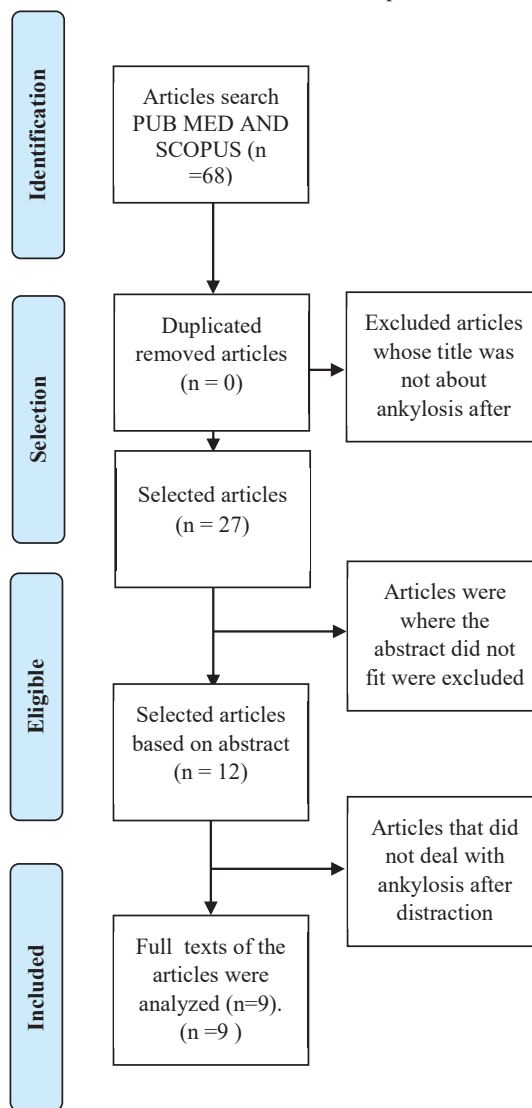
Identification

Articles search PUB MED AND SCOPUS (n =68)

Selection

Duplicated removed articles (n = 0)

Excluded articles whose title was not about ankylosis after

Selected articles (n = 27)

Eligible

Articles were where the abstract did not fit were excluded

Selected articles based on abstract (n = 12)

Articles that did not deal with ankylosis after distraction

Included

Full texts of the articles were analyzed (n=9). (n =9 )